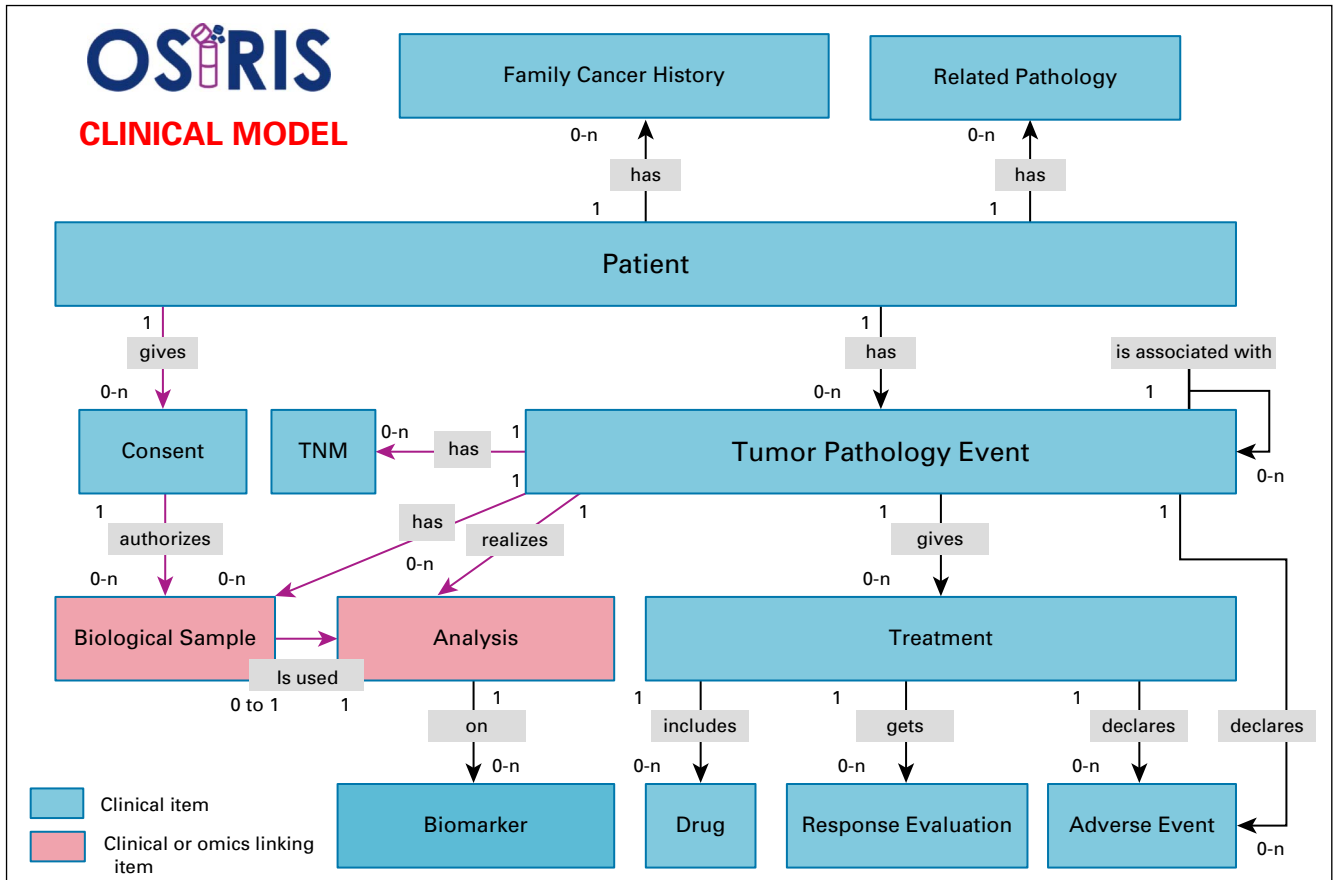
OSIRIS
CLINICAL MODEL

Family Cancer History
Related Pathology
0-n
has
1
0-n
has
1

Patient

1
gives
0-n
1
has
0-n
is associated with
1

Consent
TNM
0-n
has
1
Tumor Pathology Event
0-n

1
authorizes
0-n
1
has
0-n
0-n
realizes
1
1
gives
0-n
1

Biological Sample
Is used
0 to 1
1
Analysis
Treatment

1
on
0-n
1
includes
0-n
1
gets
0-n
1
declares
0-n
declares
0-n

Biomarker
Drug
Response Evaluation
Adverse Event

Clinical item
Clinical or omics linking item